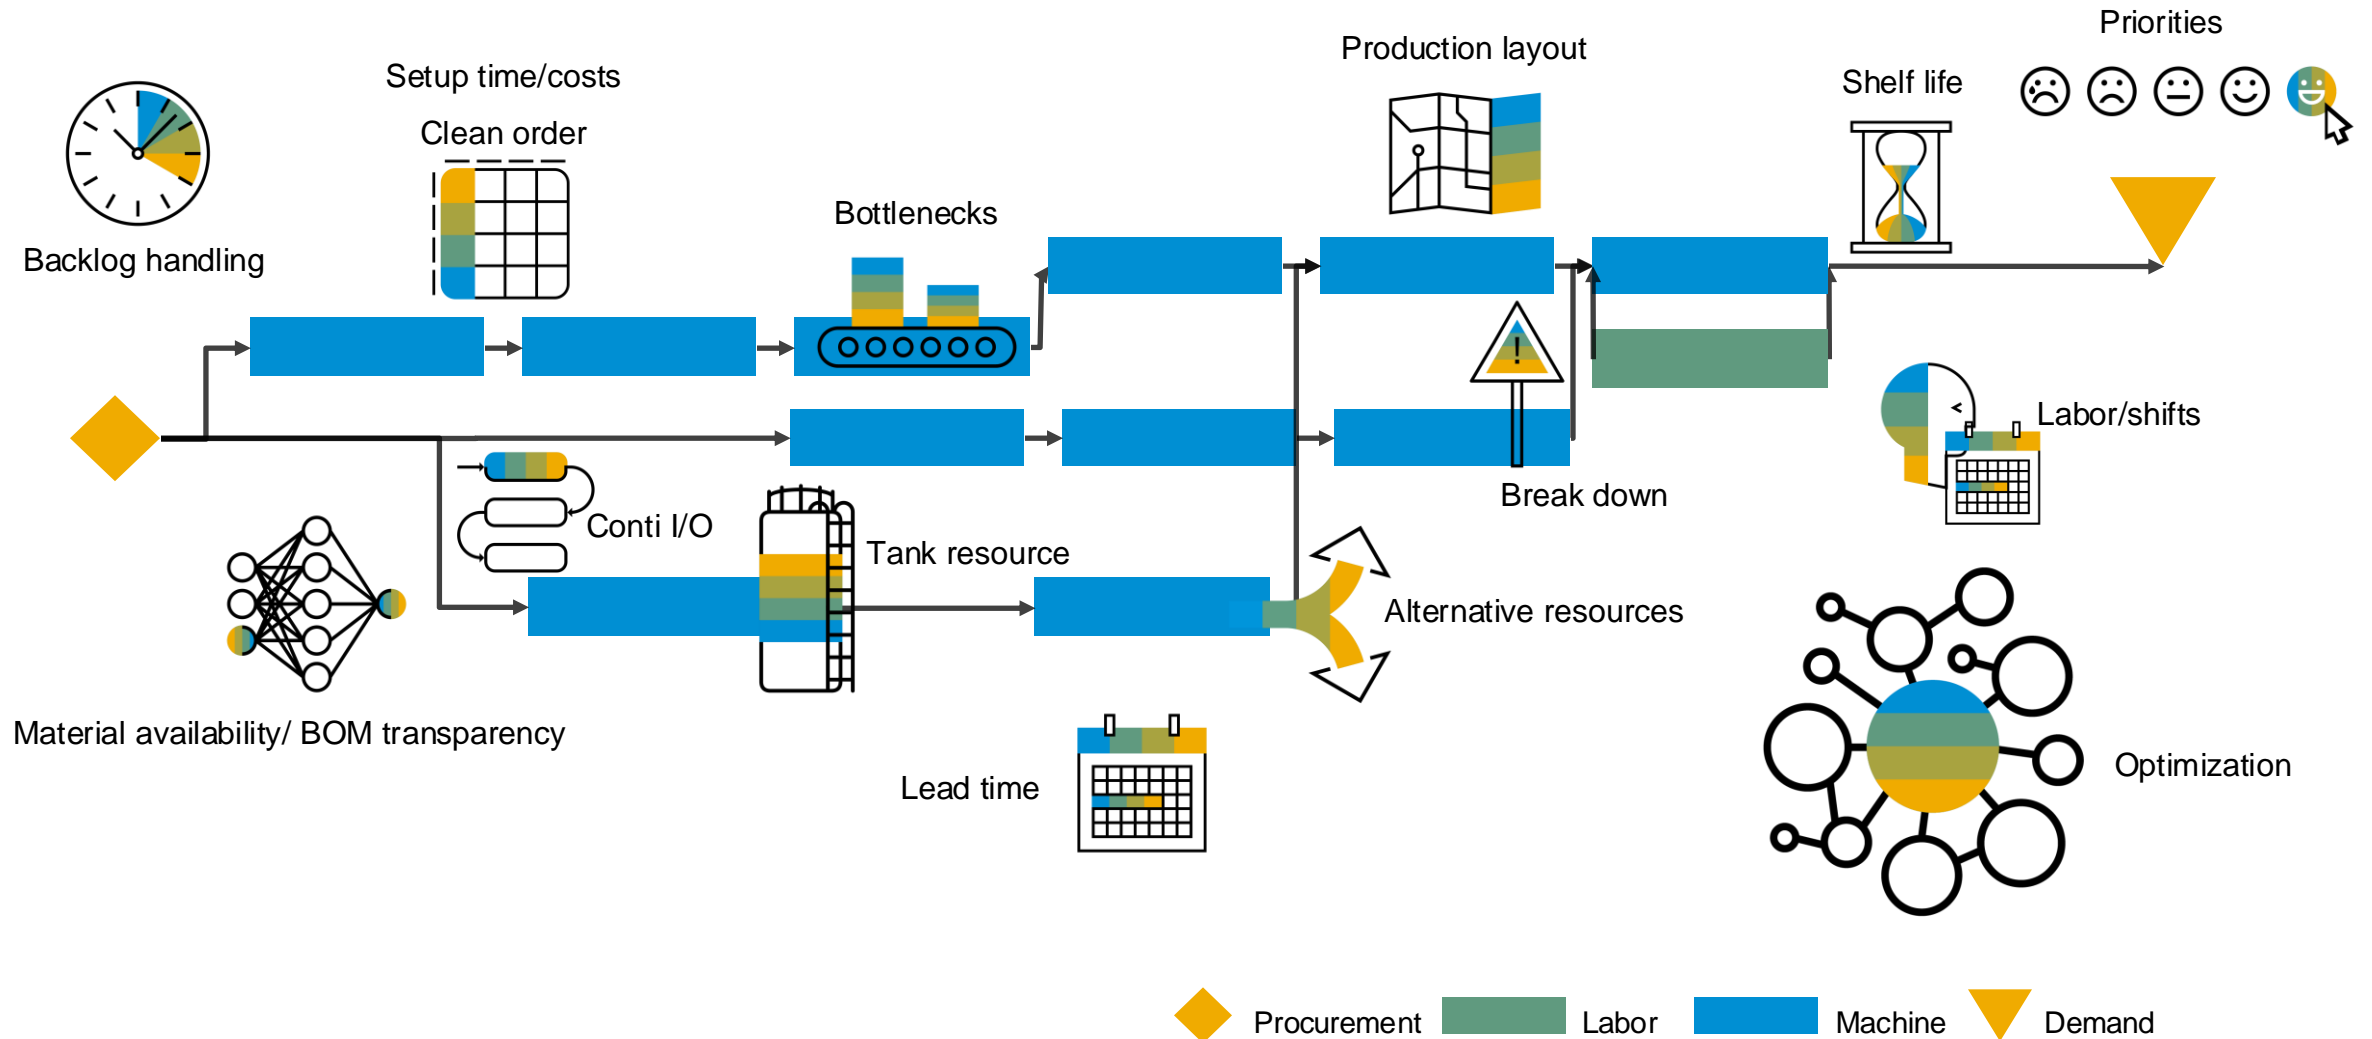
Priorities

Production layout

Setup time/costs

Shelf life

Clean order

Backlog handling

Bottlenecks

Labor/shifts

Break down

Conti I/O

Tank resource

Alternative resources

Optimization

Material availability/ BOM transparency

Lead time

Procurement Labor Machine Demand